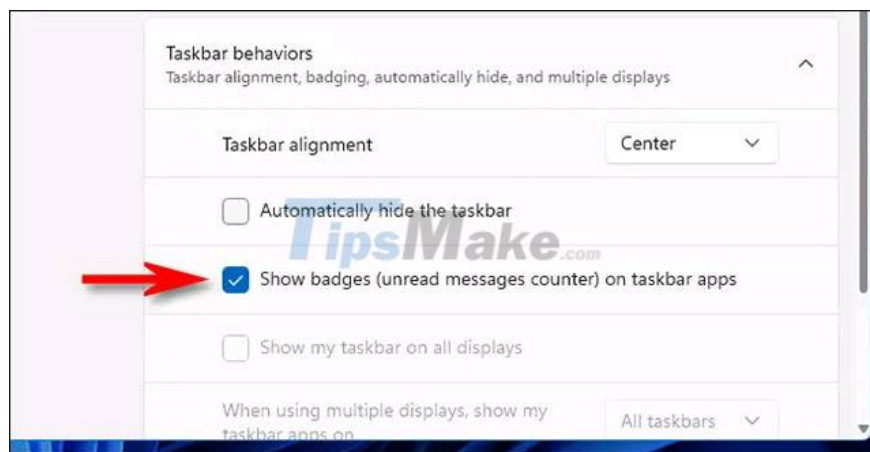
Taskbar behaviors
Taskbar alignment, badging, automatically hide, and multiple displays

Taskbar alignment

Center

Automatically hide the taskbar

TipsMake.com

Show badges (unread messages counter) on taskbar apps

Show my taskbar on all displays

When using multiple displays, show my taskbar apps on

All taskbars